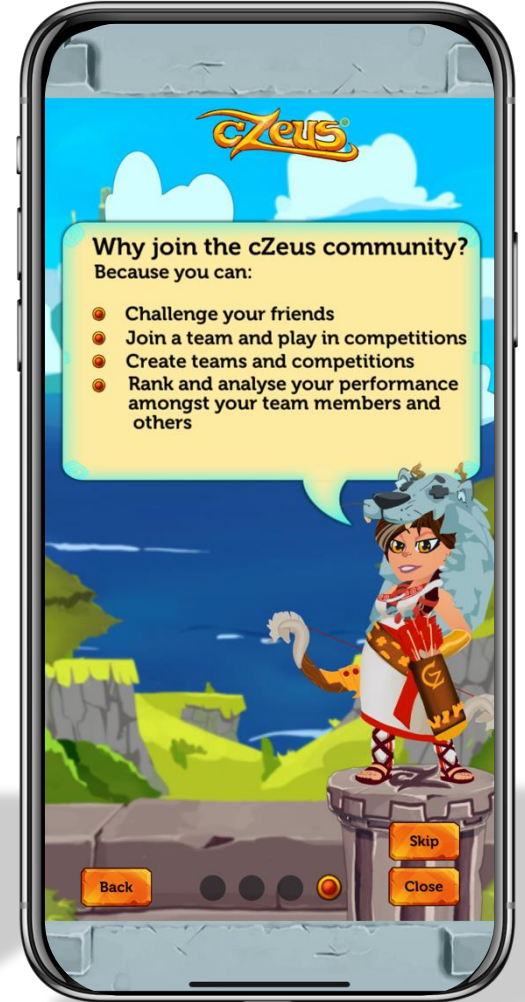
cZeus®

Why join the cZeus community?
Because you can:

- Challenge your friends
- Join a team and play in competitions
- Create teams and competitions
- Rank and analyse your performance amongst your team members and others

CZ

Skip

Back

Close